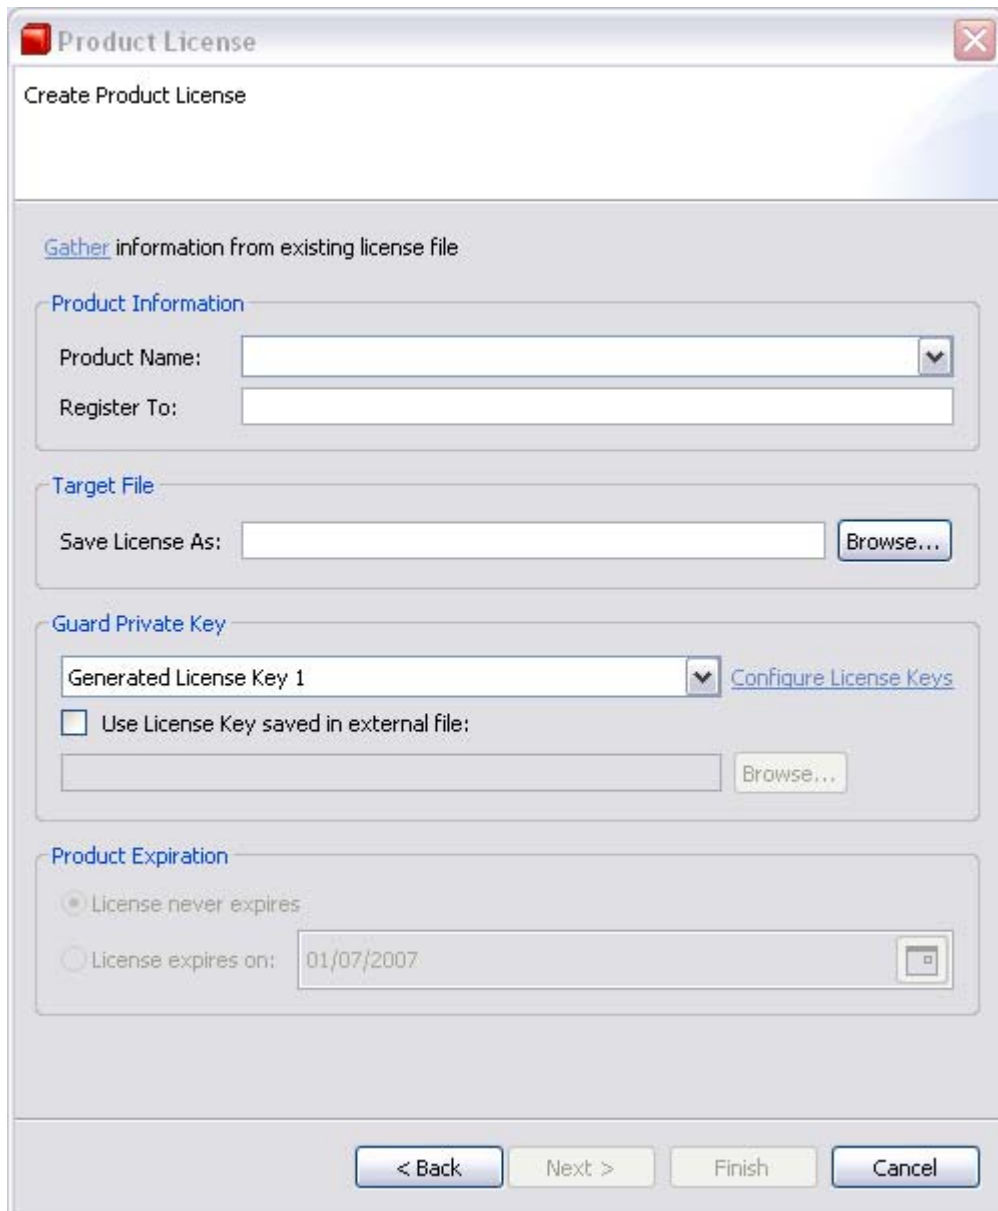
Product License

Create Product License

Gather information from existing license file

Product Information

Product Name:

Register To:

Target File

Save License As: Browse...

Guard Private Key

Generated License Key 1 Configure License Keys

Use License Key saved in external file:

Browse...

Product Expiration

License never expires

License expires on: 01/07/2007

< Back Next > Finish Cancel